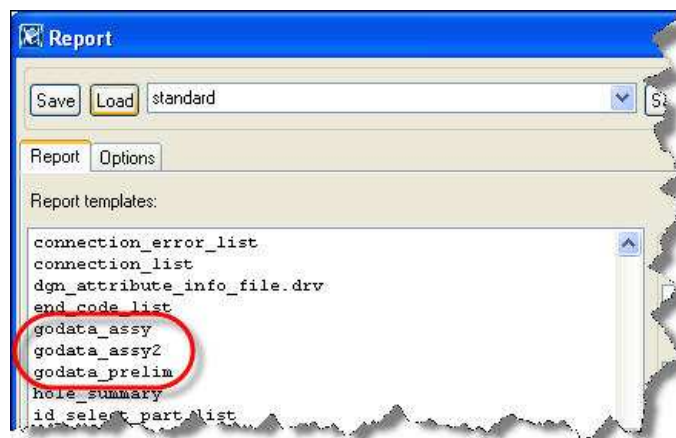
Report

Save Load standard S

Report Options

Report templates:

connection_error_list
connection_list
dgn_attribute_info_file.drv
end_code_list
godata_assy
godata_assy2
godata_prelim
hole_summary
id_select_part_list